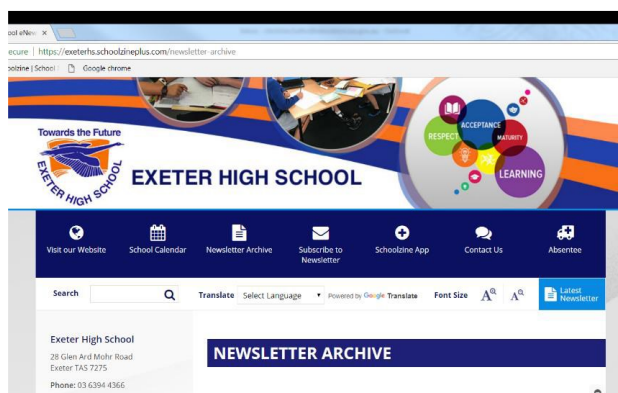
ool eNew ×

ecure | https://exeterhs.schoolzineplus.com/newsletter-archive

olzine | School | Google chrome

Towards the Future

EXETER HIGH SCHOOL

EXETER HIGH SCHOOL

RESPECT ACCEPTANCE MATURITY LEARNING

Visit our Website School Calendar Newsletter Archive Subscribe to Newsletter Schoolzine App Contact Us Absentee

Search Translate Select Language Powered by Google Translate Font Size A A Latest Newsletter

Exeter High School

28 Glen Ard Mohr Road
Exeter TAS 7275

Phone: 03 6394 4366

NEWSLETTER ARCHIVE